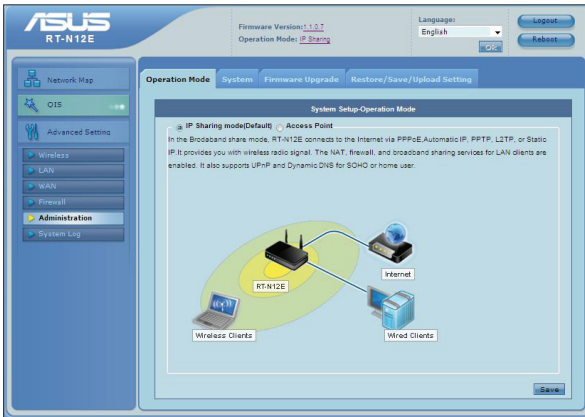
ASUS
RT-N12E

Firmware Version: 1.1.0.7
Operation Mode: IP Sharing

Language:
English
OK

Logout
Reboot

Network Map
QIS
Advanced Setting
Wireless
LAN
WAN
Firewall
Administration
System Log

Operation Mode | System | Firmware Upgrade | Restore/Save/Upload Setting

System Setup-Operation Mode

IP Sharing mode(Default) Access Point

In the Broadband share mode, RT-N12E connects to the Internet via PPPoE,Automatic IP, PPTP, L2TP, or Static IP. It provides you with wireless radio signal. The NAT, firewall, and broadband sharing services for LAN clients are enabled. It also supports UPnP and Dynamic DNS for SOHO or home user.

RT-N12E
Internet
Wireless Clients
Wired Clients

Save